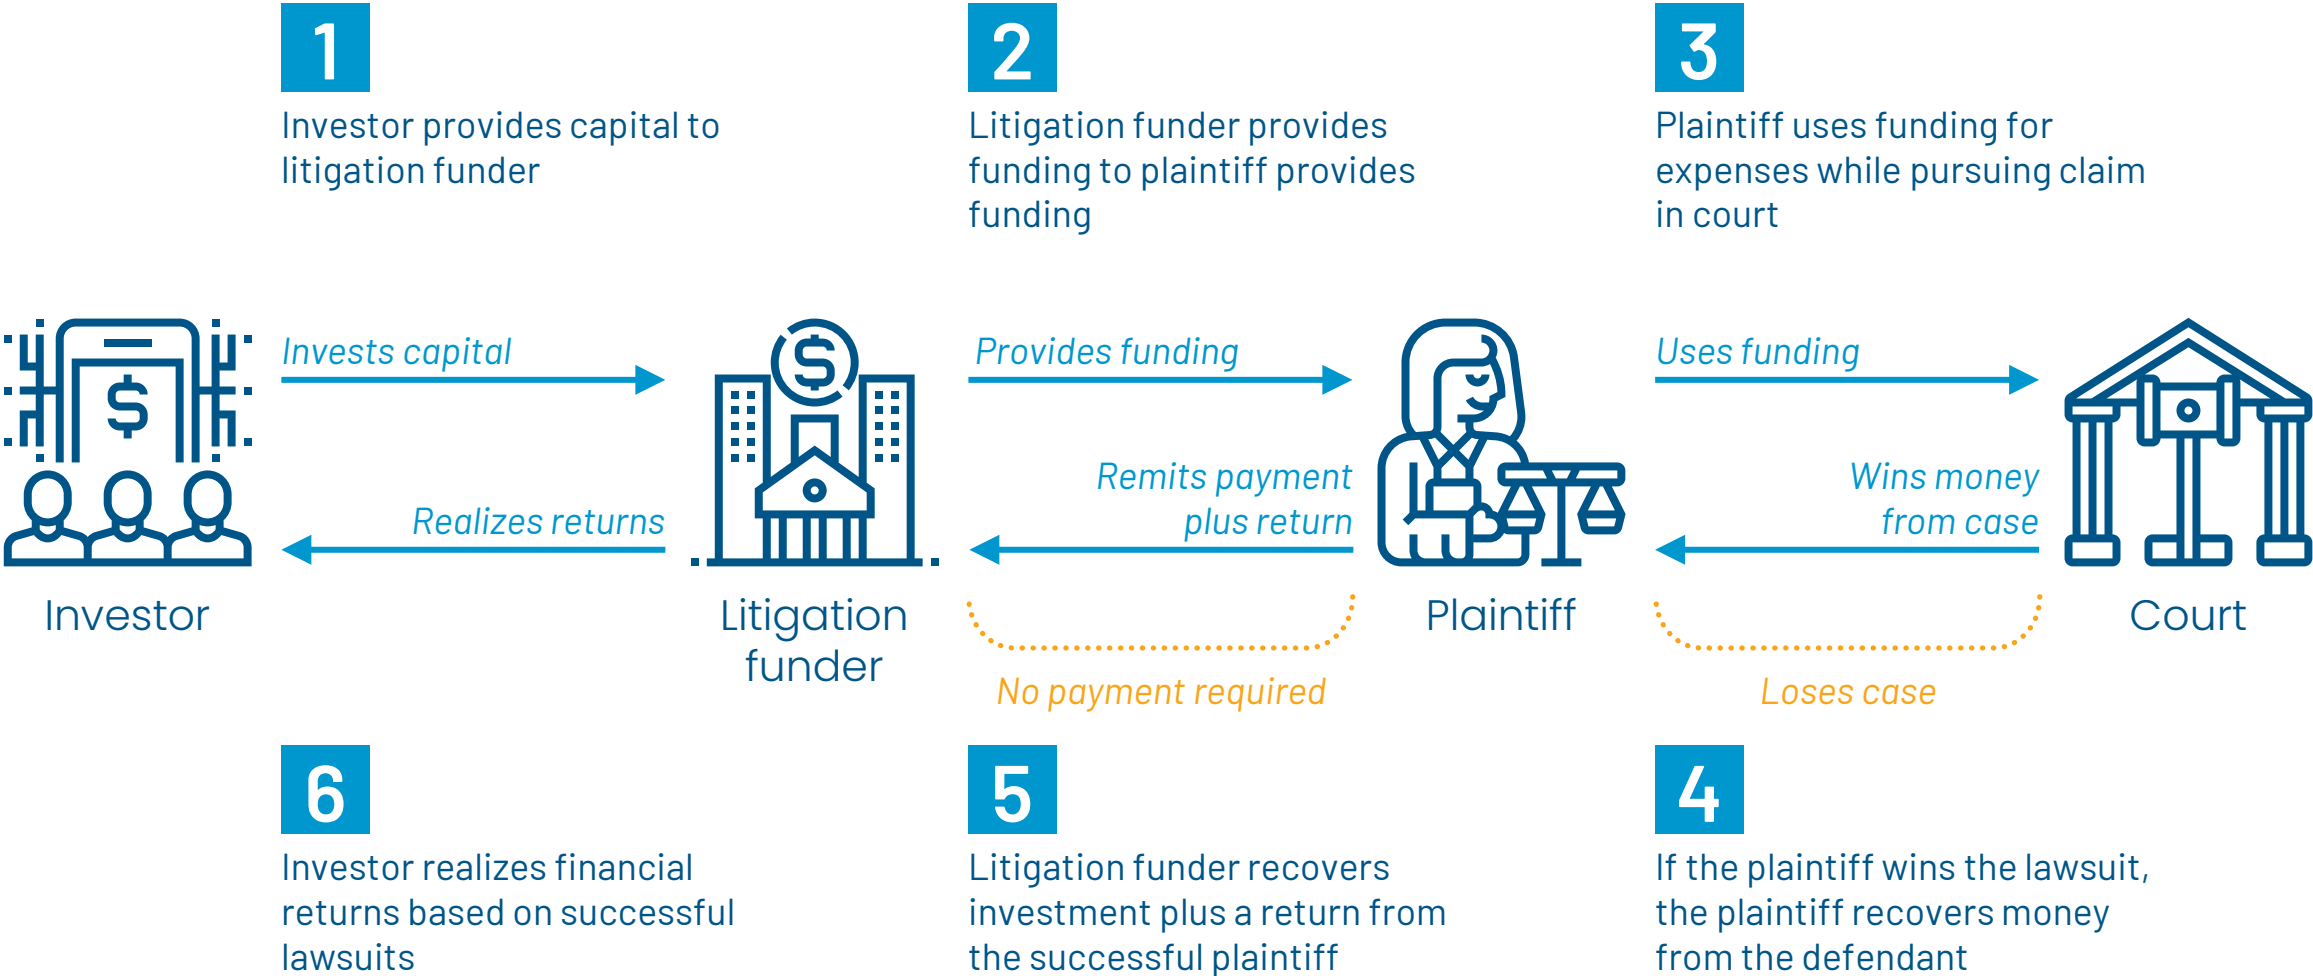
1

Investor provides capital to litigation funder

2

Litigation funder provides funding to plaintiff provides funding

3

Plaintiff uses funding for expenses while pursuing claim in court

Invests capital

Realizes returns

Provides funding

Remits payment plus return

Uses funding

Wins money from case

$

$

Investor

Litigation funder

Plaintiff

Court

No payment required

Loses case

6

Investor realizes financial returns based on successful lawsuits

5

Litigation funder recovers investment plus a return from the successful plaintiff

4

If the plaintiff wins the lawsuit, the plaintiff recovers money from the defendant